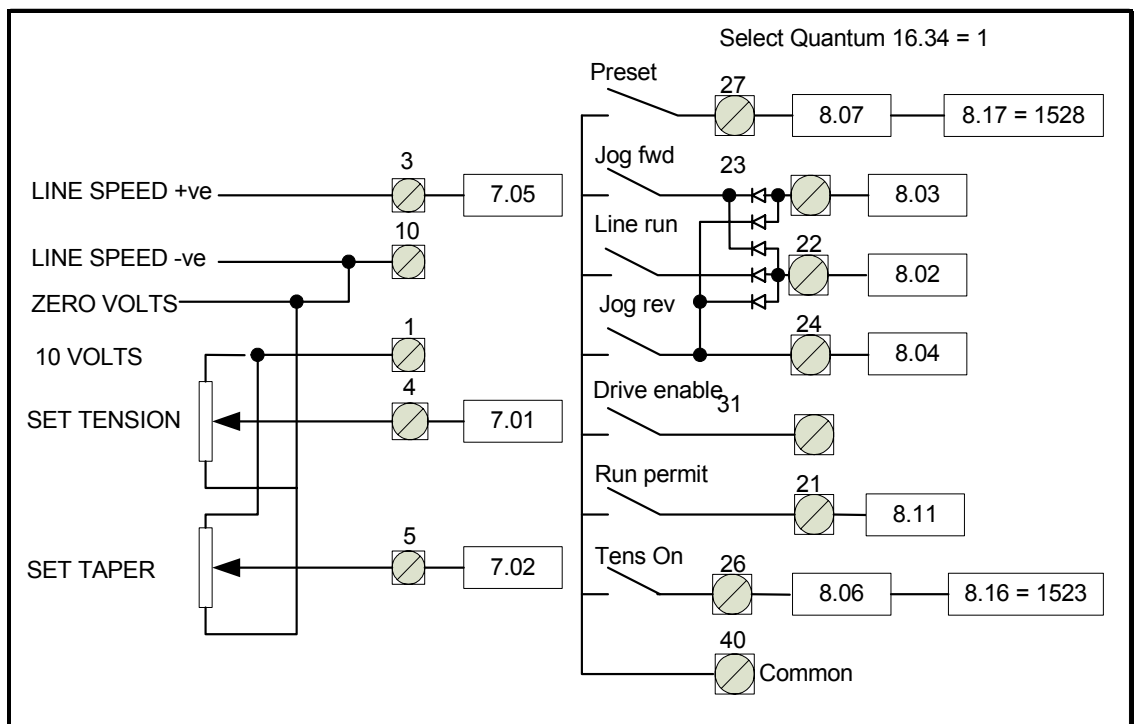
Select Quantum 16.34 = 1

Preset
27
8.07
8.17 = 1528

3
LINE SPEED +ve
7.05

Jog fwd
23
8.03

10
LINE SPEED -ve

Line run
22
8.02

ZERO VOLTS

Jog rev
24
8.04

1
10 VOLTS

4
SET TENSION
7.01

Drive enable
31

Run permit
21
8.11

5
SET TAPER
7.02

Tens On
26
8.06
8.16 = 1523

40
Common